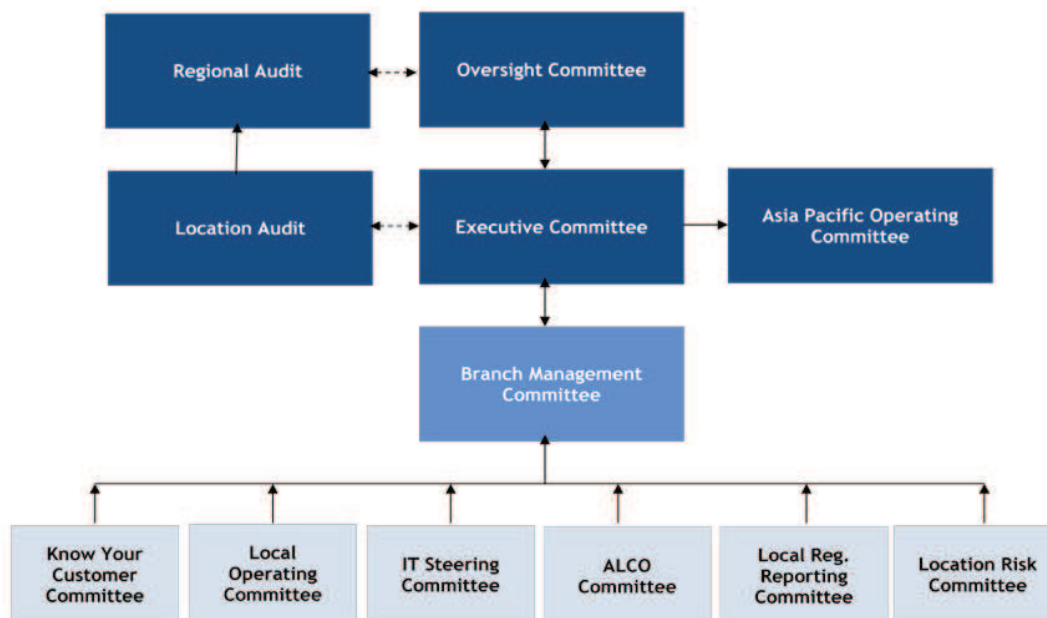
Regional Audit

Oversight Committee

Location Audit

Executive Committee

Asia Pacific Operating Committee

Branch Management Committee

Know Your Customer Committee

Local Operating Committee

IT Steering Committee

ALCO Committee

Local Reg. Reporting Committee

Location Risk Committee